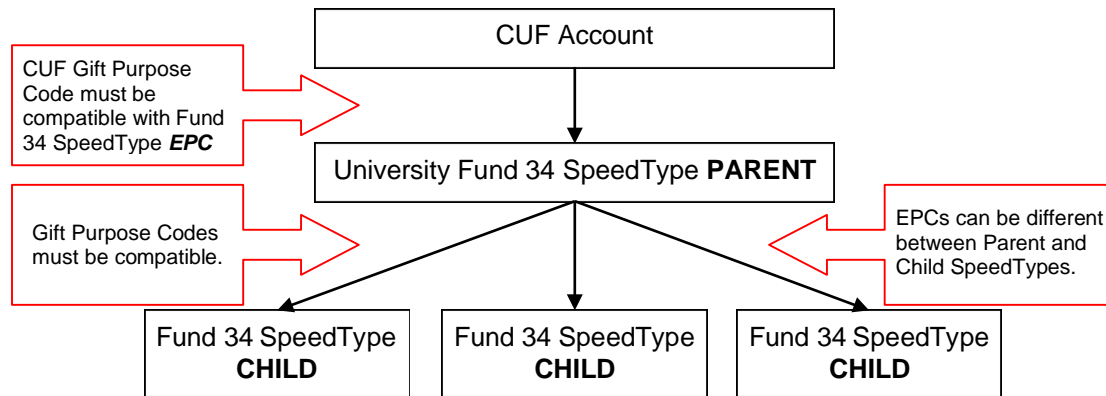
CUF Account

CUF Gift Purpose Code must be compatible with Fund 34 SpeedType ***EPC***

University Fund 34 SpeedType **PARENT**

Gift Purpose Codes must be compatible.

EPCs can be different between Parent and Child SpeedTypes.

Fund 34 SpeedType **CHILD**

Fund 34 SpeedType **CHILD**

Fund 34 SpeedType **CHILD**